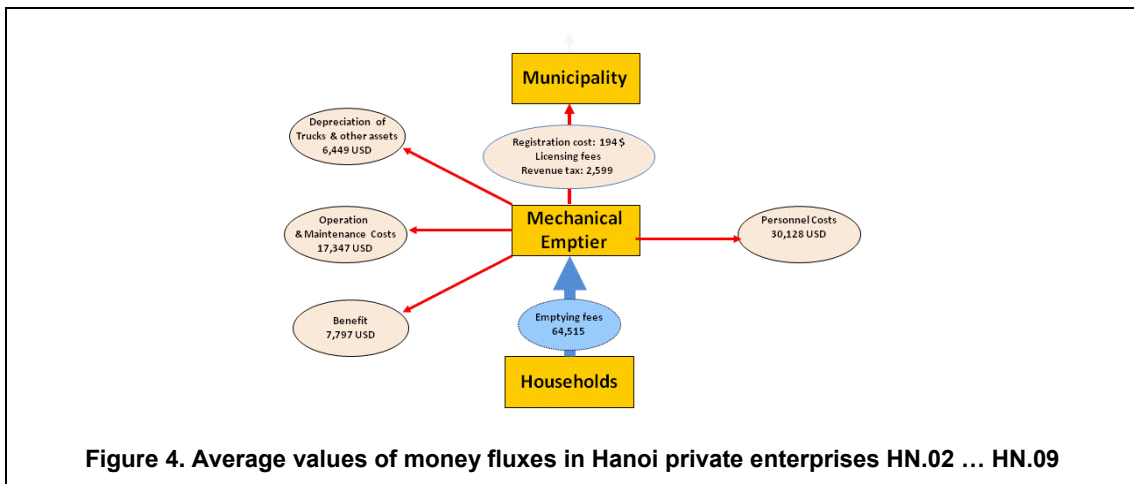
Municipality

Depreciation of Trucks & other assets
6,449 USD

Registration cost: 194 $
Licensing fees
Revenue tax: 2,599

Operation & Maintenance Costs
17,347 USD

Mechanical Emptier

Personnel Costs
30,128 USD

Benefit
7,797 USD

Emptying fees
64,515

Households

Figure 4. Average values of money fluxes in Hanoi private enterprises HN.02 … HN.09